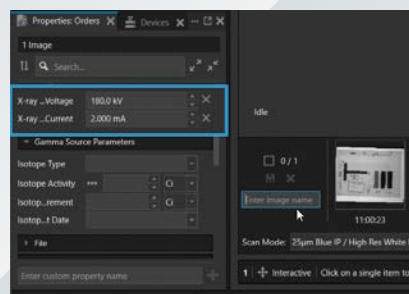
Properties: Orders
Devices
1 Image
Search...
X-ray ...Voltage 180.0 kV
X-ray ...Current 2.000 mA
Gamma Source Parameters
Isotope Type
Isotope Activity ••• Ci
Isotop...rement Ci
Isotop...t Date
File
Enter custom property name
Idle
0 / 1
Enter image name
11:00:23
Scan Mode: 25µm Blue IP / High Res White I
1 Interactive Click on a single item to